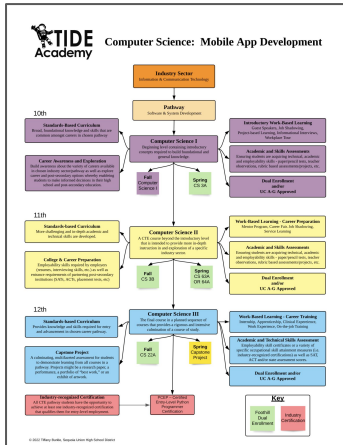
TIDE Academy

Computer Science: Mobile App Development

Industry Sector
Information & Communication Technology

Pathway
Software & Systems Development

10th

Standards-based Curriculum
Broad, foundational knowledge and skills that are common amongst careers in chosen pathway.

Career Awareness and Exploration
Build awareness about the variety of careers available in chosen industry sector/pathway as well as explore career and postsecondary options whereby enabling students to make informed decisions in their high school and post-secondary education.

Computer Science I
Beginning level overarching introductory course designed to build foundational and general knowledge.

Fall
Computer Science I

Spring
CS IIA

Introductory Work-Based Learning
Guest Speakers, Job Shadowing, Project-Based Learning, Informational Interviews, Worksite Tours

Academic and Skills Assessments
Ensuring students are acquiring technical, academic and employability skills - project/portfolio based, teacher observations, rubric based assessments/projects, etc.

Dual Enrollment
and/or
UC A-G Approved

11th

Standards-based Curriculum
More challenging and in-depth academic and technical skills are developed.

College & Career Preparation
Employability skills required by employers (teamwork, interviewing skills, etc.) as well as entrance requirements of partnering post-secondary institutions (SATs, ACTs, placement tests, etc)

Computer Science II
A CTE course beyond the introductory level that is intended to provide more in-depth instruction or and exploration of a specific industry sector.

Fall
CS 3B

Spring
CS 60A
OR 64A

Work-Based Learning - Career Preparation
Mentor Program, Career Fair, Job Shadowing, Service Learning

Academic and Skills Assessments
Ensuring students are acquiring technical, academic and employability skills - paper-pencil tests, teacher observation, rubric based assessments/projects, etc.

Dual Enrollment
and/or
UC A-G Approved

12th

Standards-based Curriculum
Provides knowledge and skills required for entry and advancement in chosen career pathway.

Capstone Project
A culminating, multifaceted assessment for students to demonstrate learning from all courses in a pathway. Projects might be a research paper, a performance, a portfolio of "best work," or an exhibit of artwork.

Computer Science III
The final course in a planned sequence of courses that provides a rigorous and intensive culmination of a course of study.

Fall
CS 22A

Spring
Capstone Project

Work-Based Learning - Career Training
Internships, Apprenticeships, Clinical Experience, Work Experience, On-the-job Training

Academic and Technical Skills Assessment
Employability skill certificates as well as a variety of specific occupational skill attainment measures (i.e. industry-recognized certifications) as well as SAT, ACT and/or state assessment scores.

Dual Enrollment and/or
UC A-G Approved

Industry-recognized Certification
All CTE pathway students have the opportunity to achieve at least one industry-recognized certification that qualifies them for entry-level employment.

PCEP - Certified Entry-Level Python Programmer Certification

Key
Foothill Dual Enrollment
Industry Certification

© 2022 Tiffany Burks, Sequoia Union High School District